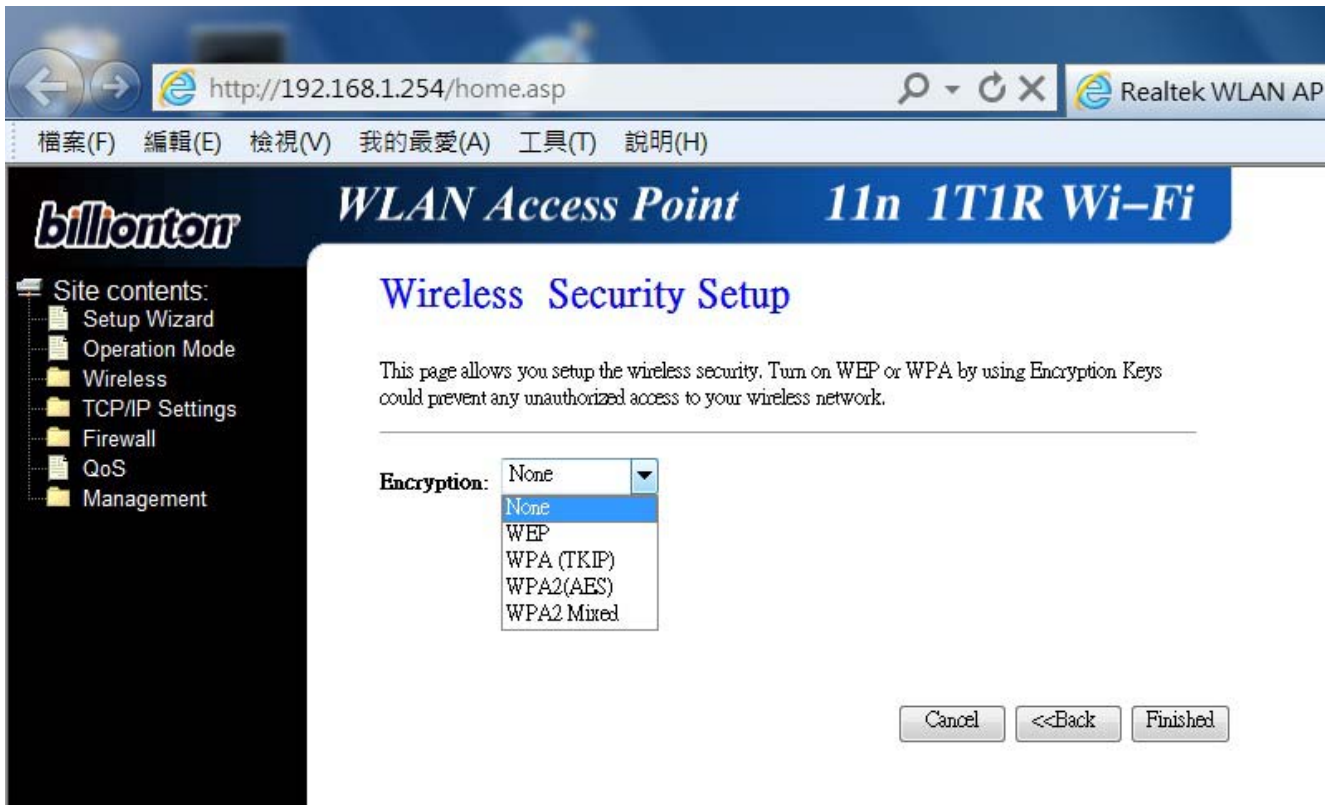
http://192.168.1.254/home.asp

Realtek WLAN AP

檔案(F) 編輯(E) 檢視(V) 我的最愛(A) 工具(T) 說明(H)

billionton

WLAN Access Point 11n 1T1R Wi-Fi

Site contents:
Setup Wizard
Operation Mode
Wireless
TCP/IP Settings
Firewall
QoS
Management

Wireless Security Setup

This page allows you setup the wireless security. Turn on WEP or WPA by using Encryption Keys could prevent any unauthorized access to your wireless network.

Encryption: None

None
WEP
WPA (TKIP)
WPA2(AES)
WPA2 Mixed

Cancel <<Back Finished